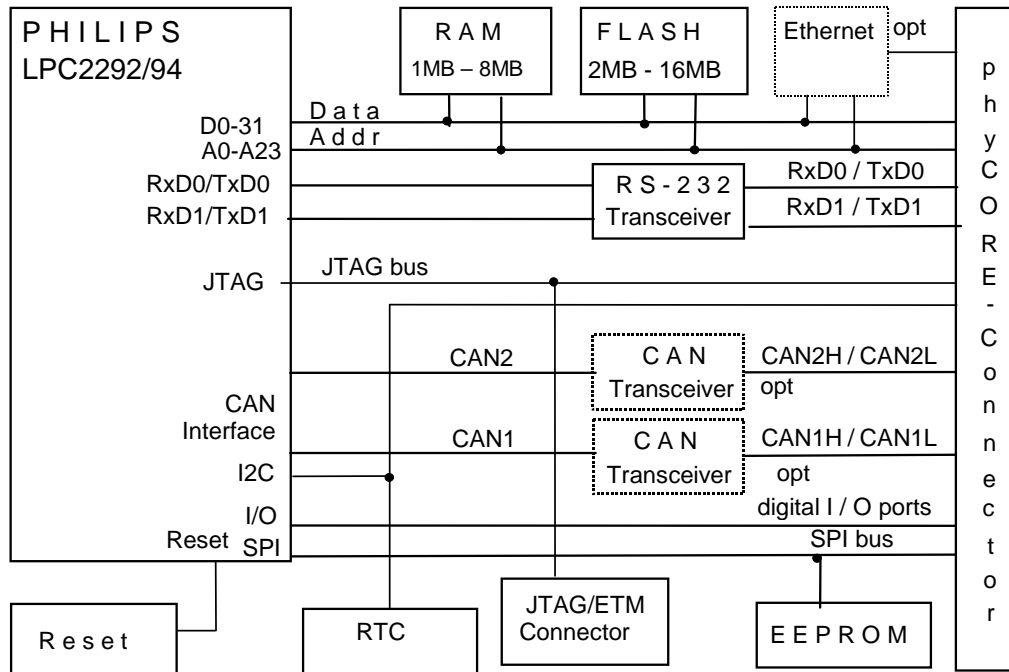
P H I L I P S
LPC2292/94

R A M
1MB – 8MB

F L A S H
2MB - 16MB

Ethernet

opt

p
h
y
C
O
R
E
-
C
o
n
n
e
c
t
o
r

D0-31
A0-A23

D a t a
A d d r

RxD0/TxD0
RxD1/TxD1

R S - 2 3 2
Transceiver

RxD0 / TxD0
RxD1 / TxD1

JTAG

JTAG bus

CAN2

C A N
Transceiver

CAN2H / CAN2L
opt

CAN
Interface

CAN1

C A N
Transceiver

CAN1H / CAN1L
opt

I2C
I/O
Reset
SPI

digital I / O ports
SPI bus

R e s e t

RTC

JTAG/ETM
Connector

E E P R O M